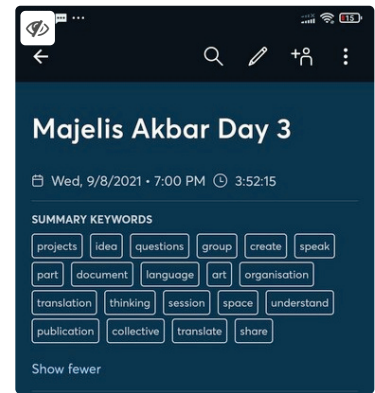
15

Majelis Akbar Day 3

Wed, 9/8/2021 • 7:00 PM 3:52:15

SUMMARY KEYWORDS

projects idea questions group create speak part document language art organisation translation thinking session space understand publication collective translate share

Show fewer